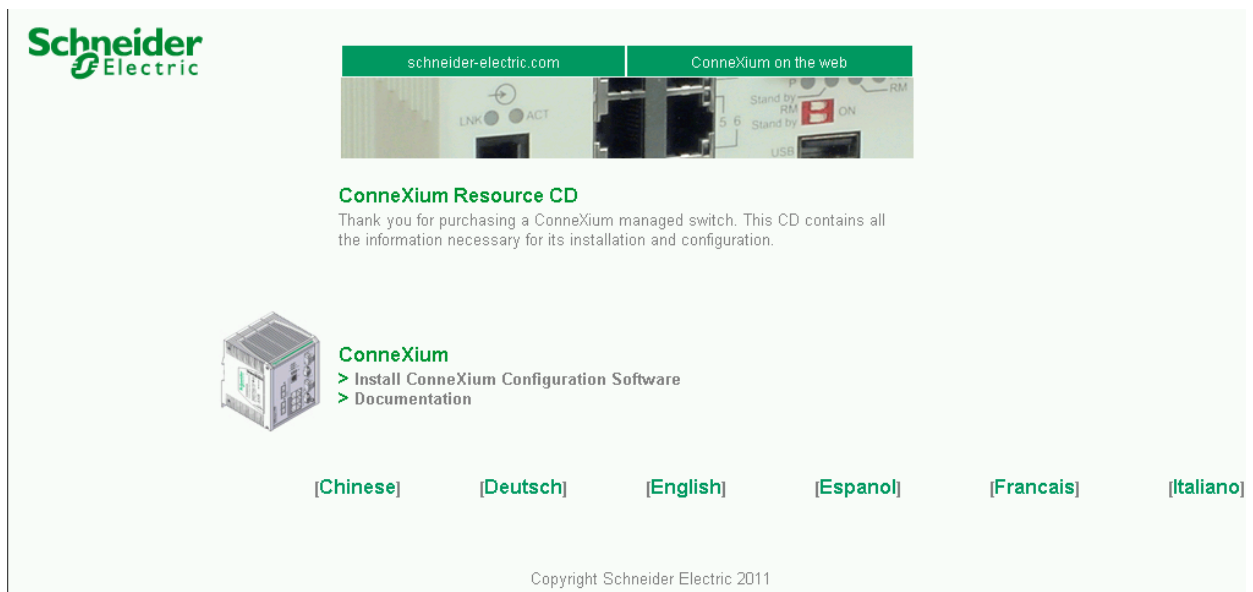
Schneider Electric

schneider-electric.com
ConneXium on the web

LNK ACT
5 6
P
RM
Stand by
RM
Stand by
ON
USB

ConneXium Resource CD

Thank you for purchasing a ConneXium managed switch. This CD contains all the information necessary for its installation and configuration.

ConneXium
> Install ConneXium Configuration Software
> Documentation

[Chinese] [Deutsch] [English] [Espanol] [Francais] [Italiano]

Copyright Schneider Electric 2011